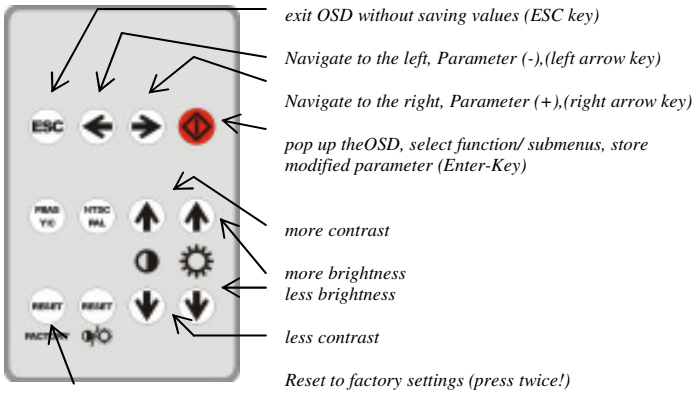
ESC

FBAS Y/C

HTSC PAL

RESET FACTORY

RESET

exit OSD without saving values (ESC key)

Navigate to the left, Parameter (-),(left arrow key)

Navigate to the right, Parameter (+),(right arrow key)

pop up theOSD, select function/ submenus, store modified parameter (Enter-Key)

more contrast

more brightness
less brightness

less contrast

Reset to factory settings (press twice!)